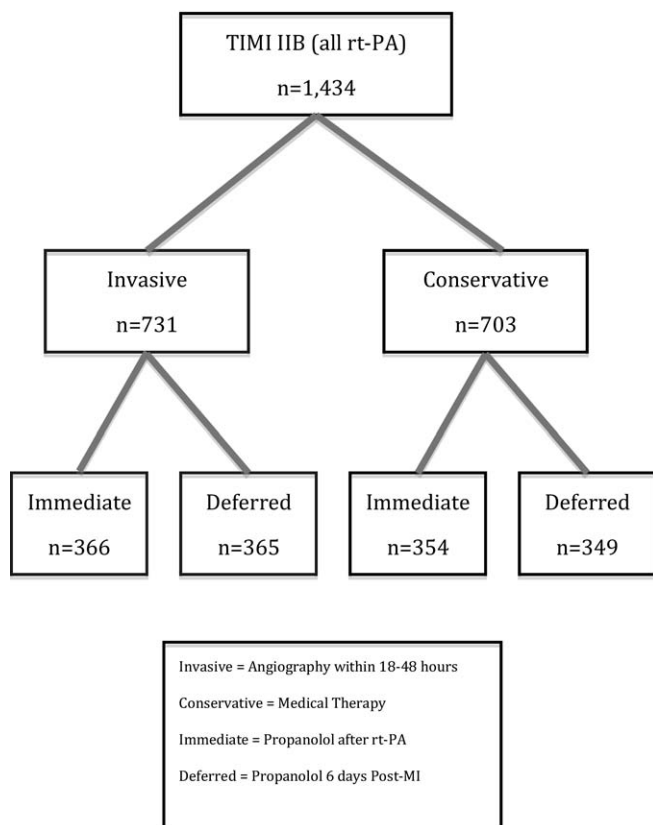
TIMI IIB (all rt-PA)
n=1,434

Invasive
n=731

Conservative
n=703

Immediate
n=366

Deferred
n=365

Immediate
n=354

Deferred
n=349

Invasive = Angiography within 18-48 hours

Conservative = Medical Therapy

Immediate = Propanolol after rt-PA

Deferred = Propanolol 6 days Post-MI